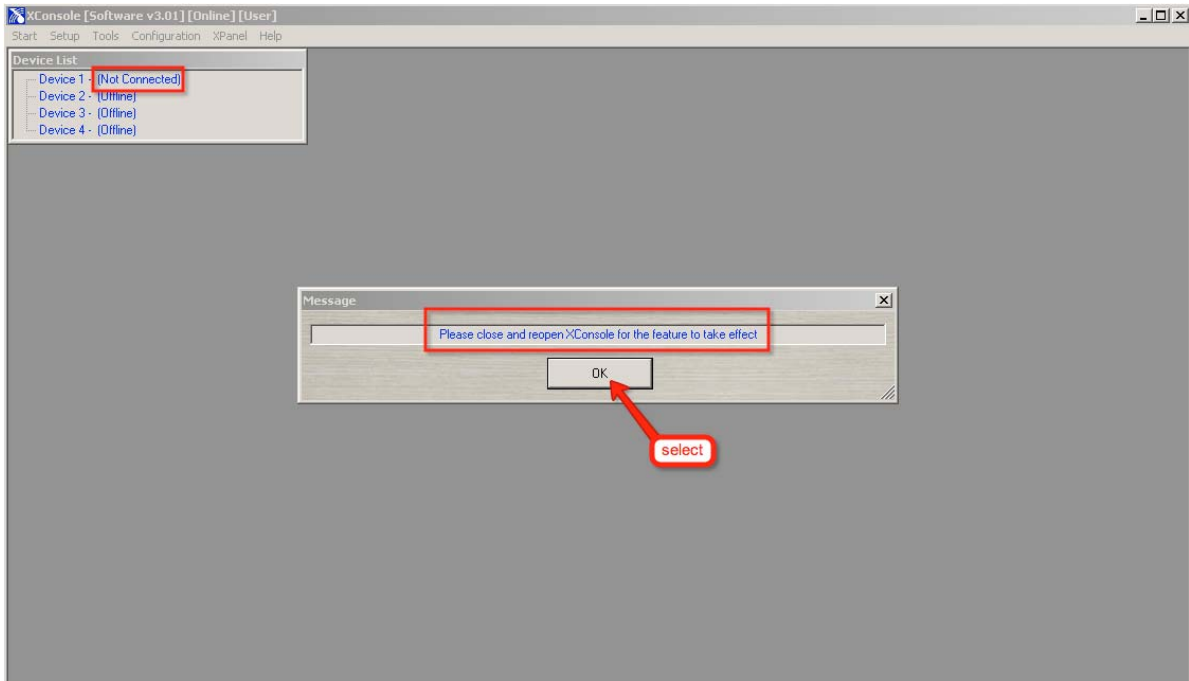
XConsole [Software v3.01] [Online] [User]

Start Setup Tools Configuration XPanel Help

Device List

Device 1 - (Not Connected)
Device 2 - (Offline)
Device 3 - (Offline)
Device 4 - (Offline)

Message

Please close and reopen XConsole for the feature to take effect

OK

select